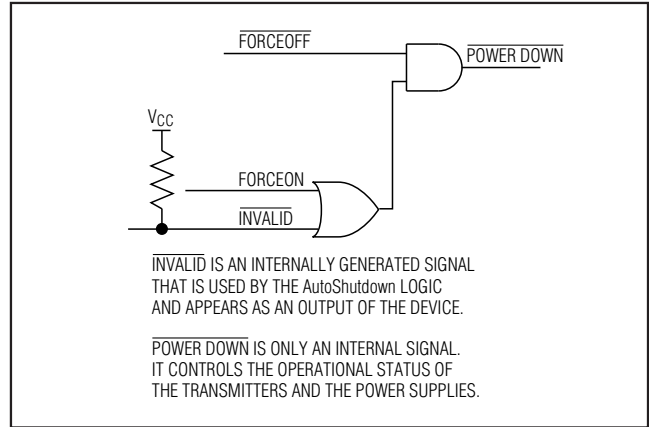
$\overline{\text{FORCEOFF}}$

$\overline{\text{POWER DOWN}}$

$V_{CC}$

FORCEON

$\overline{\text{INVALID}}$

$\overline{\text{INVALID}}$ IS AN INTERNALLY GENERATED SIGNAL THAT IS USED BY THE AutoShutdown LOGIC AND APPEARS AS AN OUTPUT OF THE DEVICE.

$\overline{\text{POWER DOWN}}$ IS ONLY AN INTERNAL SIGNAL. IT CONTROLS THE OPERATIONAL STATUS OF THE TRANSMITTERS AND THE POWER SUPPLIES.